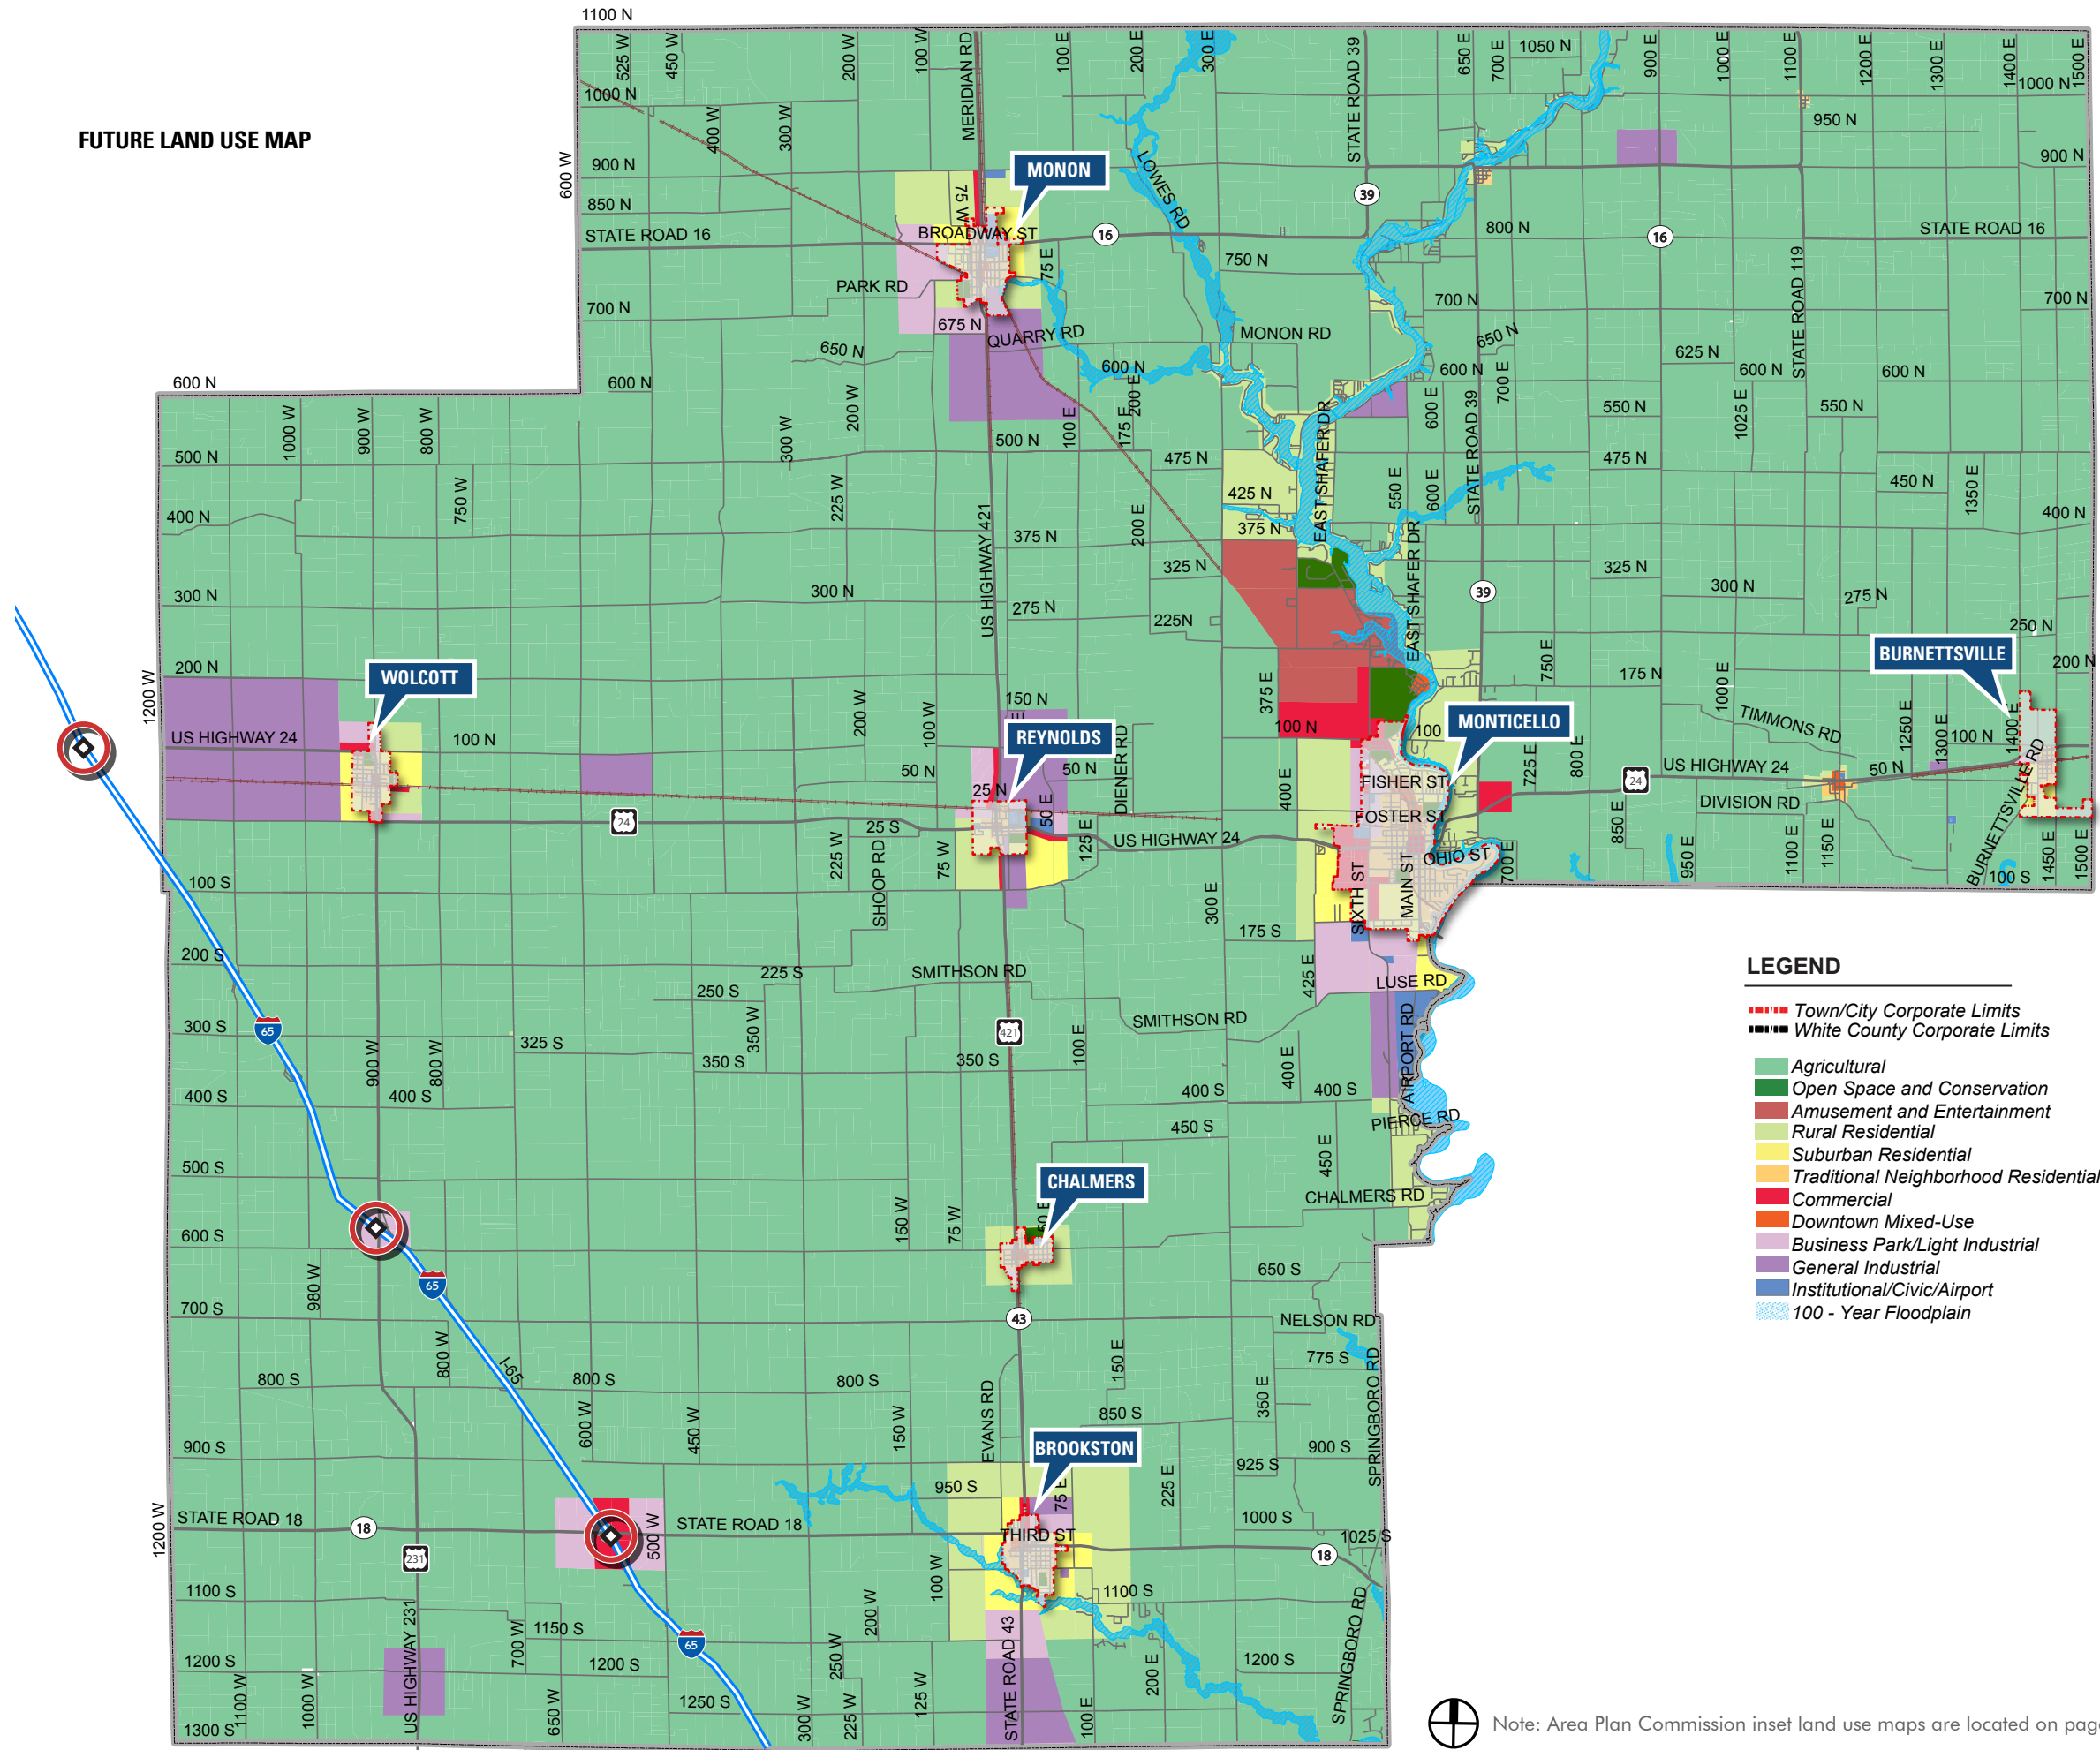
FUTURE LAND USE MAP

1100 N

MONON
BROADWAY ST
STATE ROAD 16
PARK RD
QUARRY RD
MONON RD
LOWES RD
STATE ROAD 39
STATE ROAD 119
MERIDIAN RD
US HIGHWAY 421
EAST SHAFER DR
WOLCOTT
US HIGHWAY 24
REYNOLDS
DIENER RD
MONTICELLO
FISHER ST
FOSTER ST
OHIO ST
SIXTH ST
MAIN ST
BURNETTSVILLE
TIMMONS RD
DIVISION RD
BURNETTSVILLE RD
SHOOP RD
SMITHSON RD
LUSE RD
AIRPORT RD
PIERCE RD
CHALMERS RD
CHALMERS
NELSON RD
SPRINGBORO RD
EVANS RD
BROOKSTON
THIRD ST
STATE ROAD 18
STATE ROAD 43
US HIGHWAY 231
I-65

LEGEND
Town/City Corporate Limits
White County Corporate Limits
Agricultural
Open Space and Conservation
Amusement and Entertainment
Rural Residential
Suburban Residential
Traditional Neighborhood Residential
Commercial
Downtown Mixed-Use
Business Park/Light Industrial
General Industrial
Institutional/Civic/Airport
100 - Year Floodplain

Note: Area Plan Commission inset land use maps are located on pag